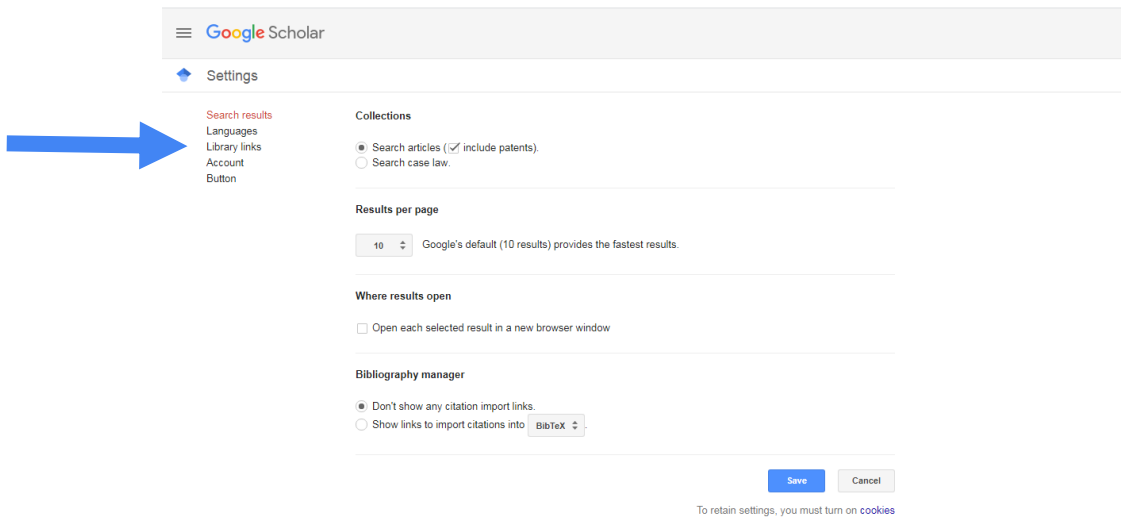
Google Scholar

Settings

Search results
Languages
Library links
Account
Button

Collections

Search articles ( include patents).
Search case law.

Results per page

10 Google's default (10 results) provides the fastest results.

Where results open

Open each selected result in a new browser window

Bibliography manager

Don't show any citation import links.
Show links to import citations into BibTeX .

Save Cancel

To retain settings, you must turn on cookies